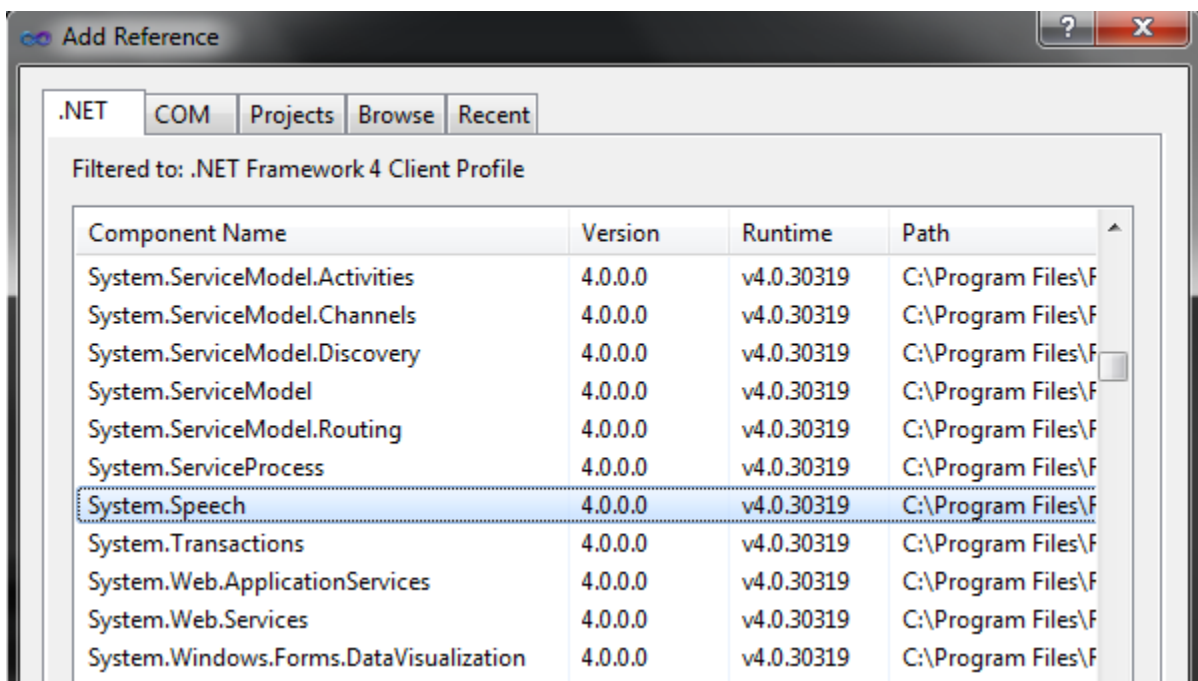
Add Reference

?
X

.NET | COM | Projects | Browse | Recent

Filtered to: .NET Framework 4 Client Profile

| Component Name | Version | Runtime | Path |
|---|---|---|---|
| System.ServiceModel.Activities | 4.0.0.0 | v4.0.30319 | C:\Program Files\F |
| System.ServiceModel.Channels | 4.0.0.0 | v4.0.30319 | C:\Program Files\F |
| System.ServiceModel.Discovery | 4.0.0.0 | v4.0.30319 | C:\Program Files\F |
| System.ServiceModel | 4.0.0.0 | v4.0.30319 | C:\Program Files\F |
| System.ServiceModel.Routing | 4.0.0.0 | v4.0.30319 | C:\Program Files\F |
| System.ServiceProcess | 4.0.0.0 | v4.0.30319 | C:\Program Files\F |
| System.Speech | 4.0.0.0 | v4.0.30319 | C:\Program Files\F |
| System.Transactions | 4.0.0.0 | v4.0.30319 | C:\Program Files\F |
| System.Web.ApplicationServices | 4.0.0.0 | v4.0.30319 | C:\Program Files\F |
| System.Web.Services | 4.0.0.0 | v4.0.30319 | C:\Program Files\F |
| System.Windows.Forms.DataVisualization | 4.0.0.0 | v4.0.30319 | C:\Program Files\F |